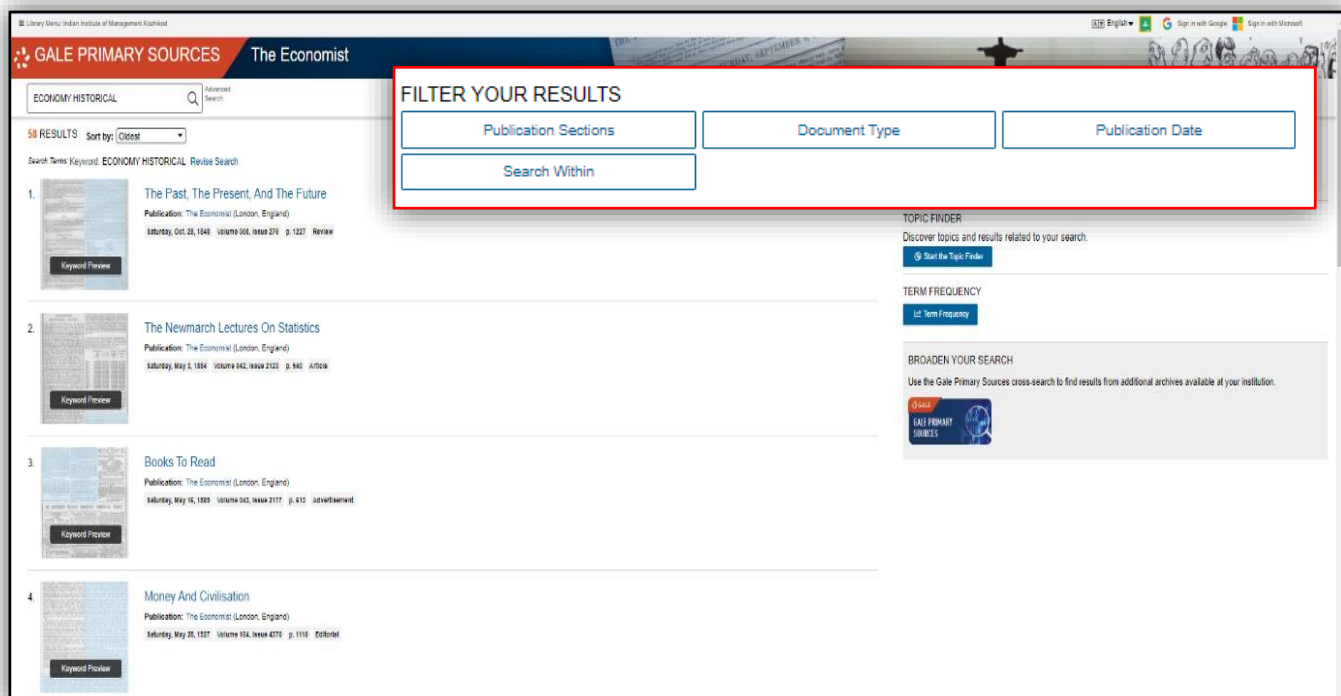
≡ Library Menu: Indian Institute of Management Kozhikode

English ▾ Sign in with Google Sign in with Microsoft

GALE PRIMARY SOURCES The Economist

ECONOMY HISTORICAL Advanced Search

58 RESULTS Sort by: Oldest

Search Terms: Keyword: ECONOMY HISTORICAL Revise Search

FILTER YOUR RESULTS

Publication Sections

Document Type

Publication Date

Search Within

1. The Past, The Present, And The Future

Publication: The Economist (London, England)

Saturday, Oct. 28, 1848 Volume 006, Issue 270 p. 1227 Review

Keyword Preview

2. The Newmarch Lectures On Statistics

Publication: The Economist (London, England)

Saturday, May 3, 1884 Volume 042, Issue 2123 p. 540 Article

Keyword Preview

3. Books To Read

Publication: The Economist (London, England)

Saturday, May 16, 1885 Volume 043, Issue 2177 p. 613 Advertisement

Keyword Preview

4. Money And Civilisation

Publication: The Economist (London, England)

Saturday, May 28, 1927 Volume 104, Issue 4370 p. 1110 Editorial

Keyword Preview

TOPIC FINDER

Discover topics and results related to your search.

Start the Topic Finder

TERM FREQUENCY

Term Frequency

BROADEN YOUR SEARCH

Use the Gale Primary Sources cross-search to find results from additional archives available at your institution.

GALE PRIMARY SOURCES